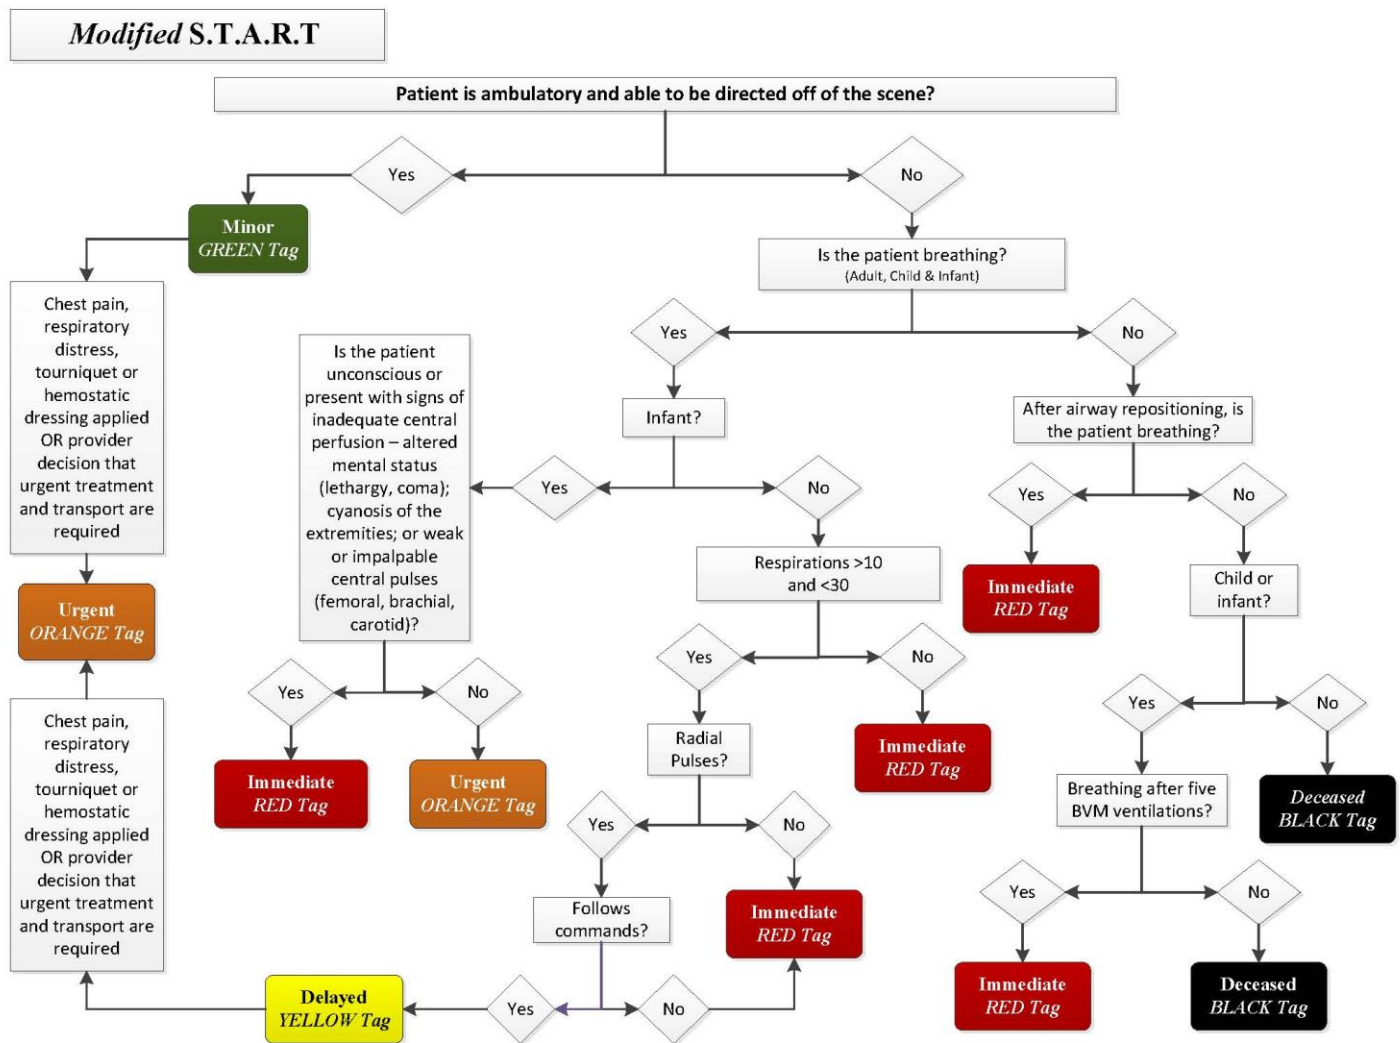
Modified S.T.A.R.T

Patient is ambulatory and able to be directed off of the scene?

Yes

No

Minor
GREEN Tag

Chest pain, respiratory distress, tourniquet or hemostatic dressing applied OR provider decision that urgent treatment and transport are required

Urgent
ORANGE Tag

Chest pain, respiratory distress, tourniquet or hemostatic dressing applied OR provider decision that urgent treatment and transport are required

Delayed
YELLOW Tag

Is the patient breathing?
(Adult, Child & Infant)

Yes

No

Infant?

Is the patient unconscious or present with signs of inadequate central perfusion – altered mental status (lethargy, coma); cyanosis of the extremities; or weak or impalpable central pulses (femoral, brachial, carotid)?

Yes

No

Yes

No

Immediate
RED Tag

Urgent
ORANGE Tag

Respirations >10 and <30

Yes

No

Immediate
RED Tag

Radial Pulses?

Yes

No

Immediate
RED Tag

Follows commands?

Yes

No

After airway repositioning, is the patient breathing?

Yes

No

Immediate
RED Tag

Child or infant?

Yes

No

Deceased
BLACK Tag

Breathing after five BVM ventilations?

Yes

No

Immediate
RED Tag

Deceased
BLACK Tag